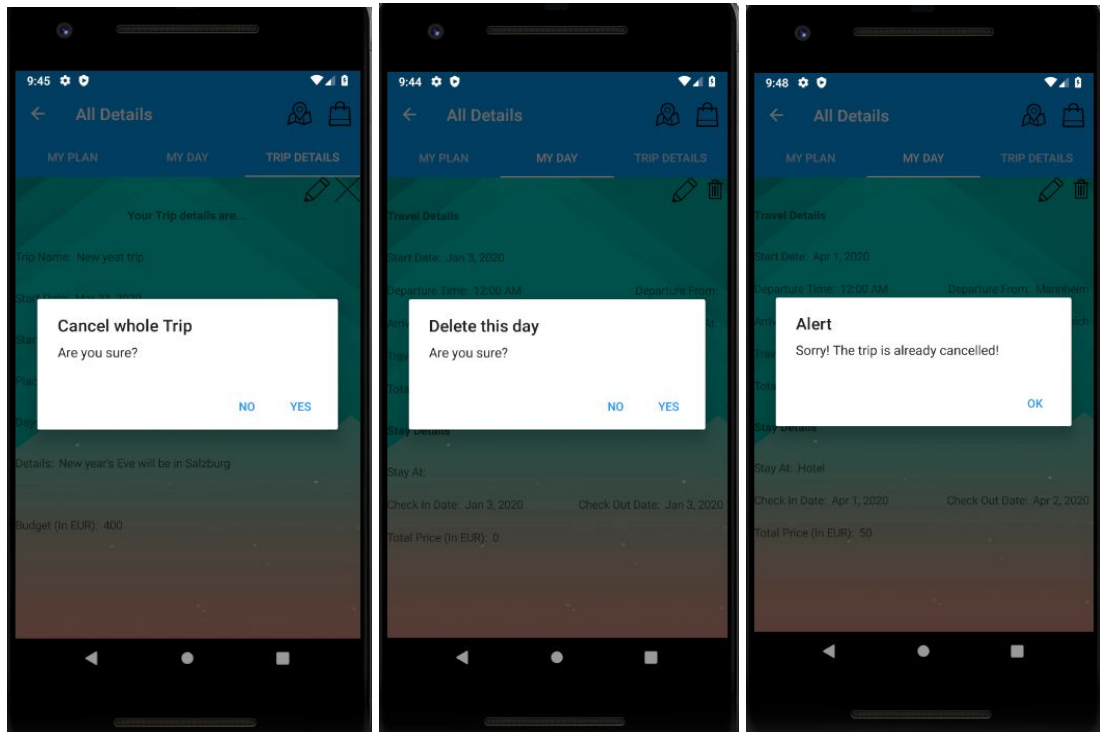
9:45

All Details

MY PLAN
MY DAY
TRIP DETAILS

Your Trip details are...

Trip Name: New yeat trip

Start Date: Mar 31, 2020

Cancel whole Trip
Are you sure?

NO
YES

Details: New year's Eve will be in Salzburg

Budget (In EUR): 400

9:44

All Details

MY PLAN
MY DAY
TRIP DETAILS

Travel Details

Start Date: Jan 3, 2020

Departure Time: 12:00 AM
Departure From:

Delete this day
Are you sure?

NO
YES

Stay Details

Stay At:

Check In Date: Jan 3, 2020
Check Out Date: Jan 3, 2020

Total Price (In EUR): 0

9:48

All Details

MY PLAN
MY DAY
TRIP DETAILS

Travel Details

Start Date: Apr 1, 2020

Departure Time: 12:00 AM
Departure From: Mannheim

Alert
Sorry! The trip is already cancelled!

OK

Stay Details

Stay At: Hotel

Check In Date: Apr 1, 2020
Check Out Date: Apr 2, 2020

Total Price (In EUR): 50